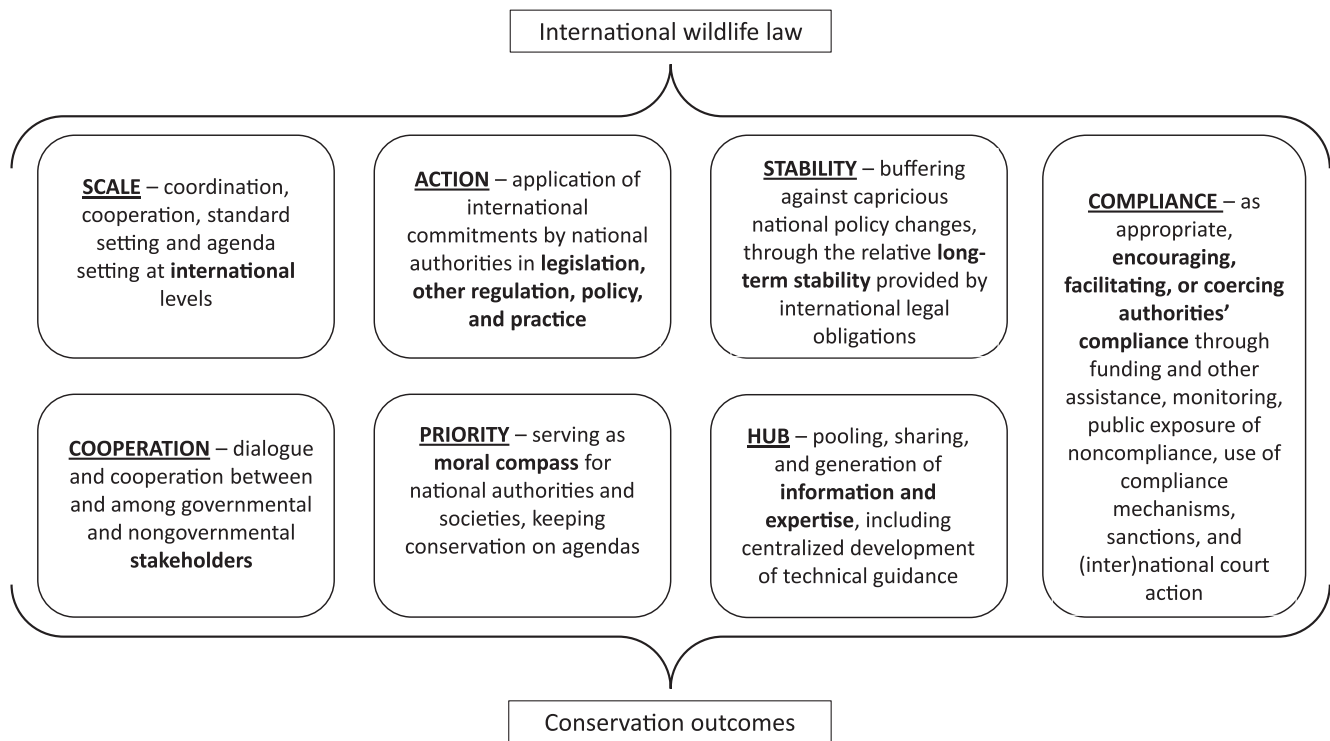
International wildlife law

SCALE – coordination, cooperation, standard setting and agenda setting at international levels

ACTION – application of international commitments by national authorities in legislation, other regulation, policy, and practice

STABILITY – buffering against capricious national policy changes, through the relative long-term stability provided by international legal obligations

COMPLIANCE – as appropriate, encouraging, facilitating, or coercing authorities' compliance through funding and other assistance, monitoring, public exposure of noncompliance, use of compliance mechanisms, sanctions, and (inter)national court action

COOPERATION – dialogue and cooperation between and among governmental and nongovernmental stakeholders

PRIORITY – serving as moral compass for national authorities and societies, keeping conservation on agendas

HUB – pooling, sharing, and generation of information and expertise, including centralized development of technical guidance

Conservation outcomes